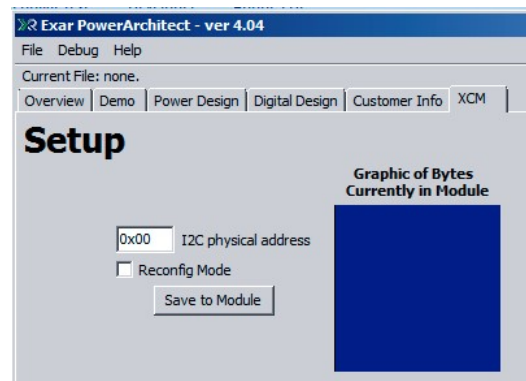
Exar PowerArchitect - ver 4.04
File Debug Help
Current File: none.
Overview | Demo | Power Design | Digital Design | Customer Info | XCM

Setup

Graphic of Bytes Currently in Module

0x00 I2C physical address
Reconfig Mode
Save to Module